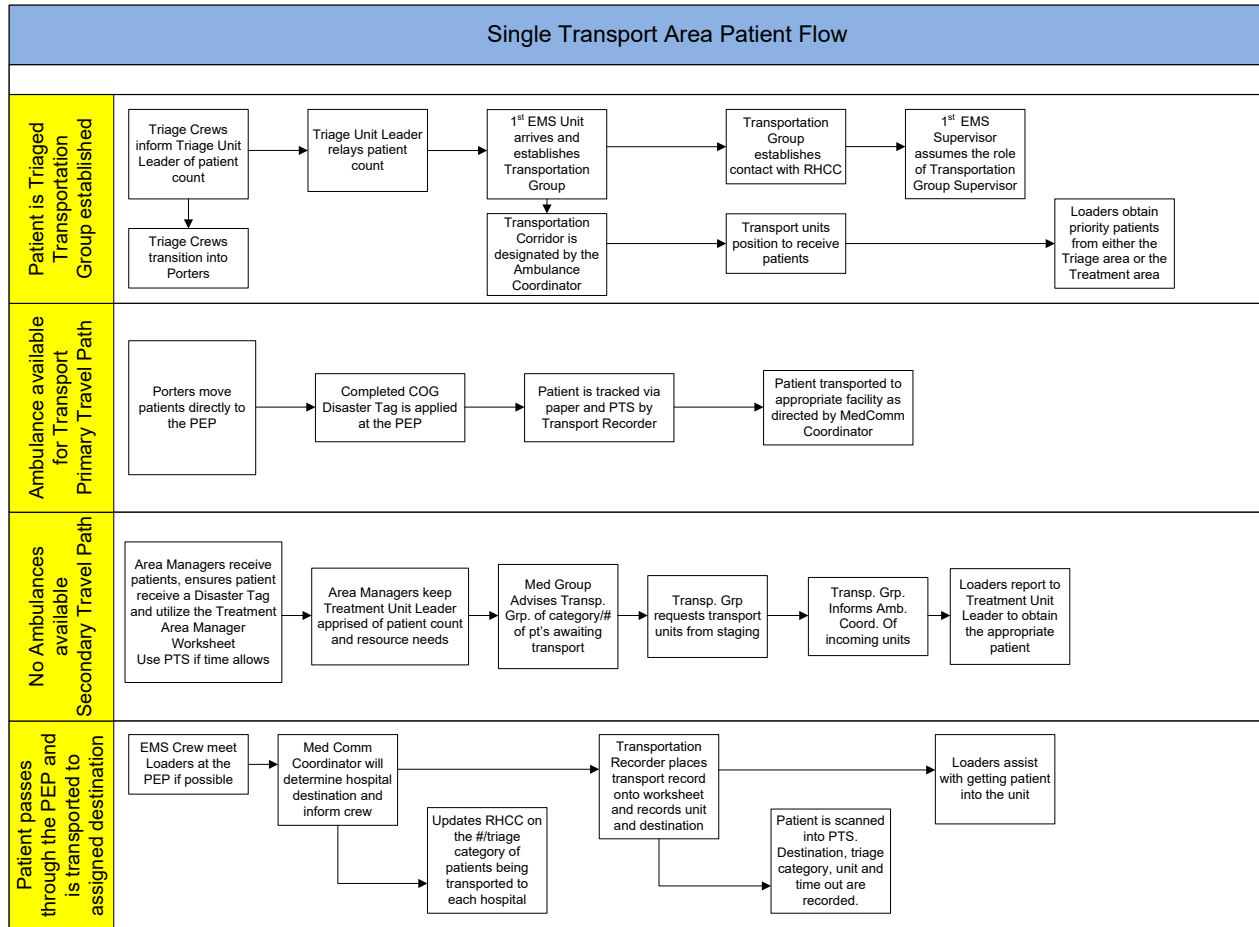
Single Transport Area Patient Flow

Patient is Triaged Transportation Group established

Triage Crews inform Triage Unit Leader of patient count

Triage Unit Leader relays patient count

1$^{st}$ EMS Unit arrives and establishes Transportation Group

Transportation Group establishes contact with RHCC

1$^{st}$ EMS Supervisor assumes the role of Transportation Group Supervisor

Triage Crews transition into Porters

Transportation Corridor is designated by the Ambulance Coordinator

Transport units position to receive patients

Loaders obtain priority patients from either the Triage area or the Treatment area

Ambulance available for Transport Primary Travel Path

Porters move patients directly to the PEP

Completed COG Disaster Tag is applied at the PEP

Patient is tracked via paper and PTS by Transport Recorder

Patient transported to appropriate facility as directed by MedComm Coordinator

No Ambulances available Secondary Travel Path

Area Managers receive patients, ensures patient receive a Disaster Tag and utilize the Treatment Area Manager Worksheet Use PTS if time allows

Area Managers keep Treatment Unit Leader apprised of patient count and resource needs

Med Group Advises Transp. Grp. of category/# of pt's awaiting transport

Transp. Grp requests transport units from staging

Transp. Grp. Informs Amb. Coord. Of incoming units

Loaders report to Treatment Unit Leader to obtain the appropriate patient

Patient passes through the PEP and is transported to assigned destination

EMS Crew meet Loaders at the PEP if possible

Med Comm Coordinator will determine hospital destination and inform crew

Updates RHCC on the #/triage category of patients being transported to each hospital

Transportation Recorder places transport record onto worksheet and records unit and destination

Patient is scanned into PTS. Destination, triage category, unit and time out are recorded.

Loaders assist with getting patient into the unit